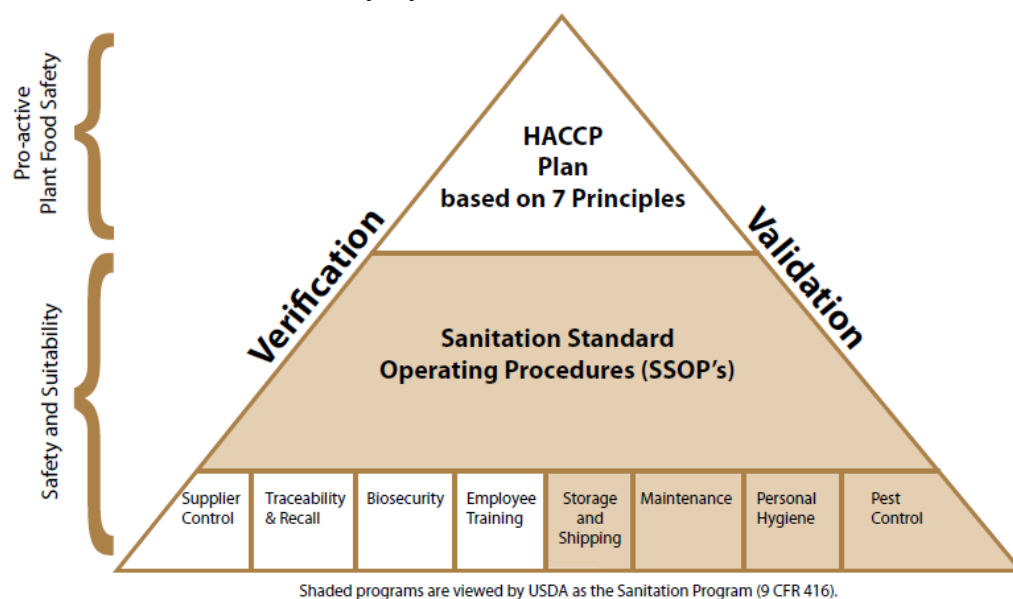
Pro-active Plant Food Safety

Safety and Suitability

HACCP Plan based on 7 Principles

Verification

Validation

Sanitation Standard Operating Procedures (SSOP's)

Supplier Control

Traceability & Recall

Biosecurity

Employee Training

Storage and Shipping

Maintenance

Personal Hygiene

Pest Control

Shaded programs are viewed by USDA as the Sanitation Program (9 CFR 416).